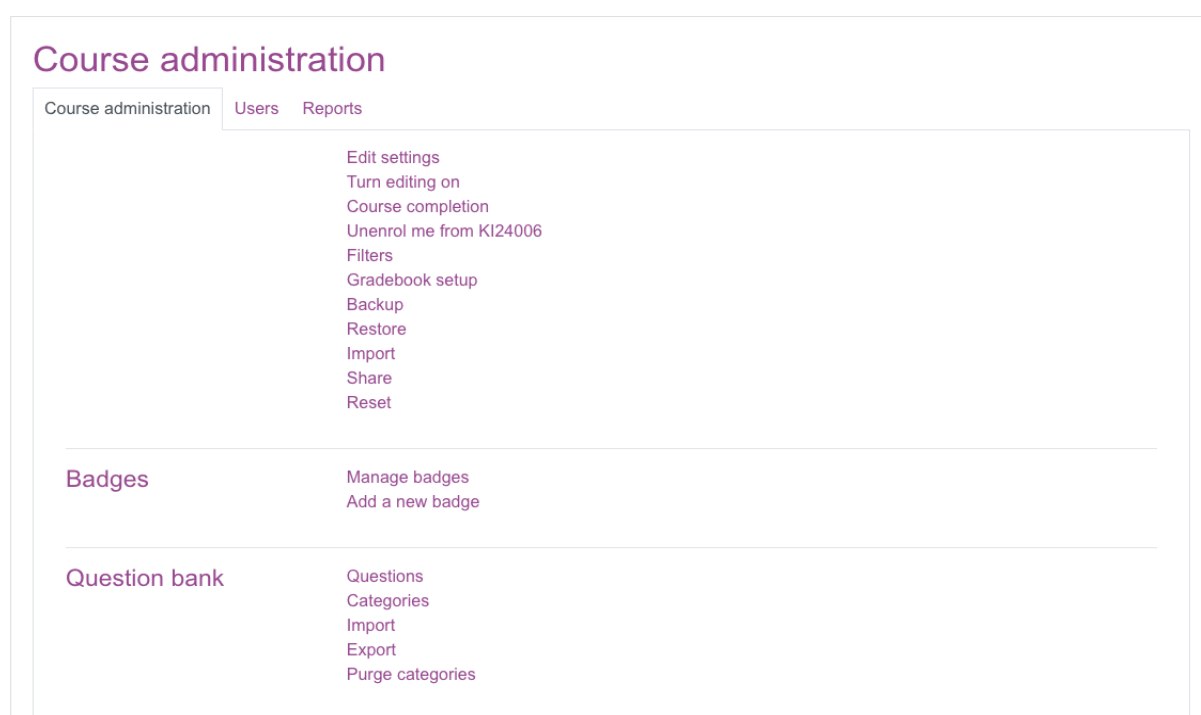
Course administration

Course administration Users Reports

Edit settings
Turn editing on
Course completion
Unenrol me from KI24006
Filters
Gradebook setup
Backup
Restore
Import
Share
Reset

Badges

Manage badges
Add a new badge

Question bank

Questions
Categories
Import
Export
Purge categories